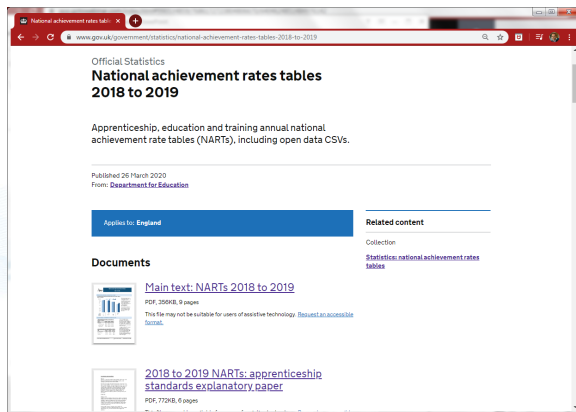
National achievement rates table ×

www.gov.uk/government/statistics/national-achievement-rates-tables-2018-to-2019

Official Statistics

National achievement rates tables 2018 to 2019

Apprenticeship, education and training annual national achievement rate tables (NARTs), including open data CSVs.

Published 26 March 2020
From: Department for Education

Applies to: England

Related content

Collection

Statistics: national achievement rates tables

Documents

Main text: NARTs 2018 to 2019

PDF, 358KB, 9 pages

This file may not be suitable for users of assistive technology. Request an accessible format.

2018 to 2019 NARTs: apprenticeship standards explanatory paper

PDF, 772KB, 6 pages

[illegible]